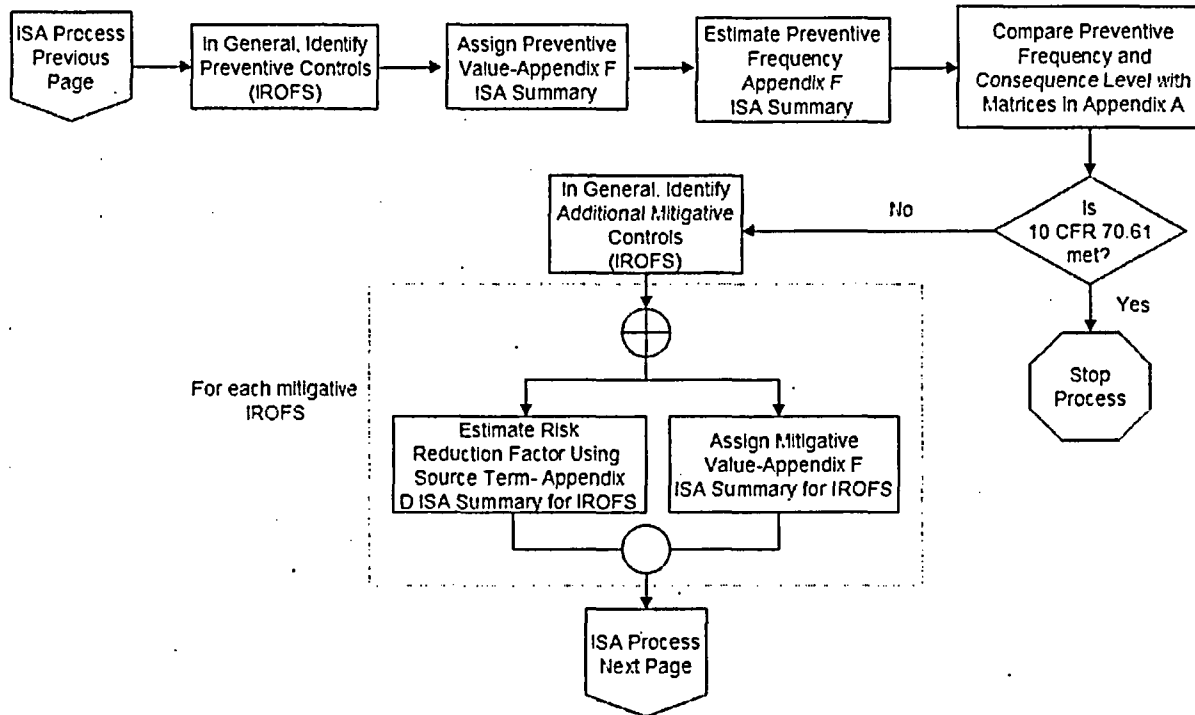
ISA Process Previous Page

In General, Identify Preventive Controls (IROFS)

Assign Preventive Value-Appendix F ISA Summary

Estimate Preventive Frequency Appendix F ISA Summary

Compare Preventive Frequency and Consequence Level with Matrices in Appendix A

Is 10 CFR 70.61 met?

No

Yes

Stop Process

In General, Identify Additional Mitigative Controls (IROFS)

For each mitigative IROFS

Estimate Risk Reduction Factor Using Source Term- Appendix D ISA Summary for IROFS

Assign Mitigative Value-Appendix F ISA Summary for IROFS

ISA Process Next Page